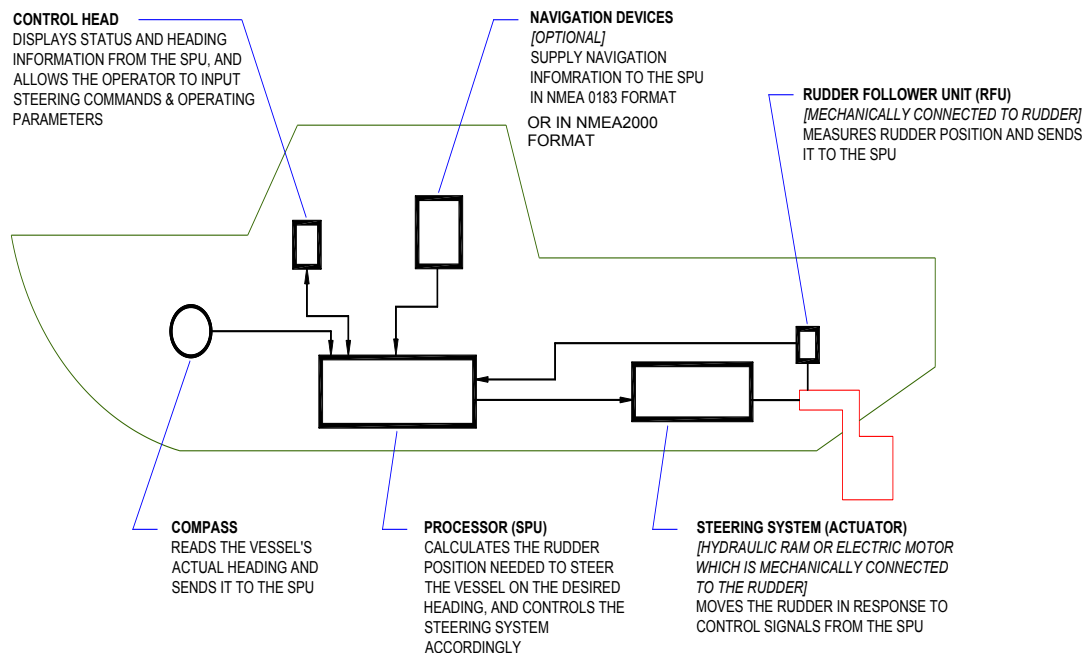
CONTROL HEAD
DISPLAYS STATUS AND HEADING INFORMATION FROM THE SPU, AND ALLOWS THE OPERATOR TO INPUT STEERING COMMANDS & OPERATING PARAMETERS

NAVIGATION DEVICES
[OPTIONAL]
SUPPLY NAVIGATION INFOMRATION TO THE SPU IN NMEA 0183 FORMAT
OR IN NMEA2000 FORMAT

RUDDER FOLLOWER UNIT (RFU)
[MECHANICALLY CONNECTED TO RUDDER]
MEASURES RUDDER POSITION AND SENDS IT TO THE SPU

COMPASS
READS THE VESSEL'S ACTUAL HEADING AND SENDS IT TO THE SPU

PROCESSOR (SPU)
CALCULATES THE RUDDER POSITION NEEDED TO STEER THE VESSEL ON THE DESIRED HEADING, AND CONTROLS THE STEERING SYSTEM ACCORDINGLY

STEERING SYSTEM (ACTUATOR)
[HYDRAULIC RAM OR ELECTRIC MOTOR WHICH IS MECHANICALLY CONNECTED TO THE RUDDER]
MOVES THE RUDDER IN RESPONSE TO CONTROL SIGNALS FROM THE SPU